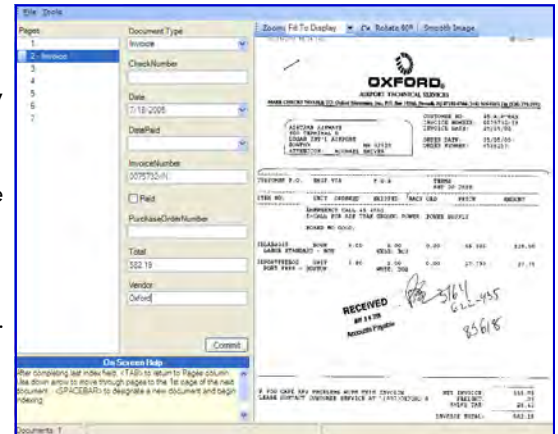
File Tools

Pages
1
2 - Invoice
3
4
5
6
7

Document Type
Invoice

CheckNumber

Date
7/18/2006

DatePaid

InvoiceNumber
0075715VN

Paid

PurchaseOrderNumber

Total
582.19

Vendor
Oxford

Commit

On Screen Help
After completing last index field, <TAB> to return to Pages column. Use down arrow to move through pages to the 1st page of the next document. <SPACEBAR> to designate a new document and begin indexing.

Zoom: Fit To Display Rotate 90° Smooth Image

OXFORD
AIRPORT TECHNICAL SERVICES

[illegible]

AIRLINE AIRWAYS
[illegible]
LOGAN INT'L AIRPORT
BOSTON MA 02128
ATTENTION: MICHAEL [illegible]

CUSTOMER NO.
INVOICE NUMBER
INVOICE DATE:
ORDER DATE:
ORDER NUMBER:

CUSTOMER P.O. SHIP VIA F.O.B. TERMS
NET 30 DAYS

ITEM NO. UNIT ORDERED SHIPPED BACK ORD PRICE AMOUNT

EMERGENCY CALL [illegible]
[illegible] GROUND POWER. POWER SUPPLY

BOARD NO GOOD.

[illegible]

RECEIVED
Accounts Payable

3564
622-455
85618

IF YOU HAVE ANY PROBLEMS WITH THIS INVOICE PLEASE CONTACT CUSTOMER SERVICE AT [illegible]

NET INVOICE:
FREIGHT:
SALES TAX:
INVOICE TOTAL: 582.19

Documents: 1